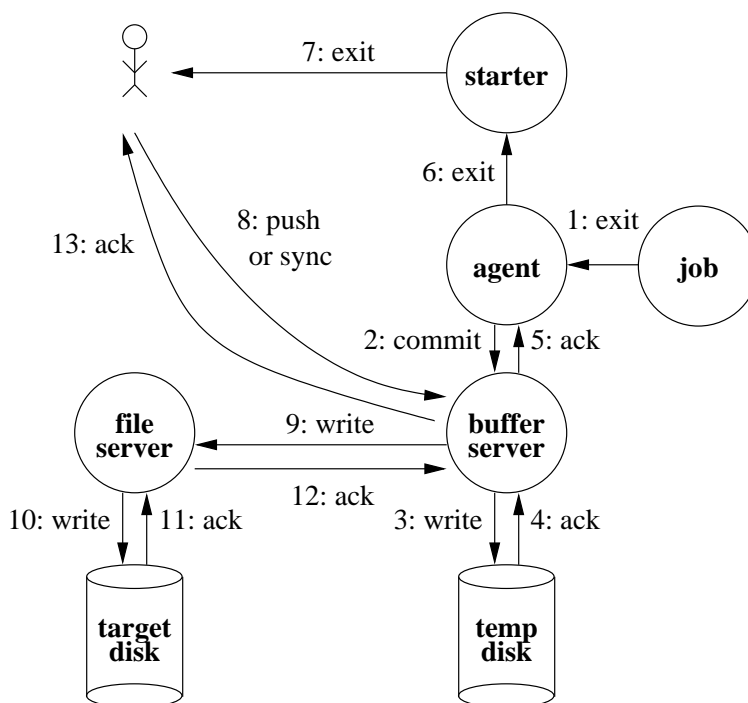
7: exit

starter

6: exit

8: push or sync

13: ack

1: exit

agent

job

2: commit

5: ack

file server

9: write

buffer server

12: ack

10: write

11: ack

3: write

4: ack

target disk

temp disk